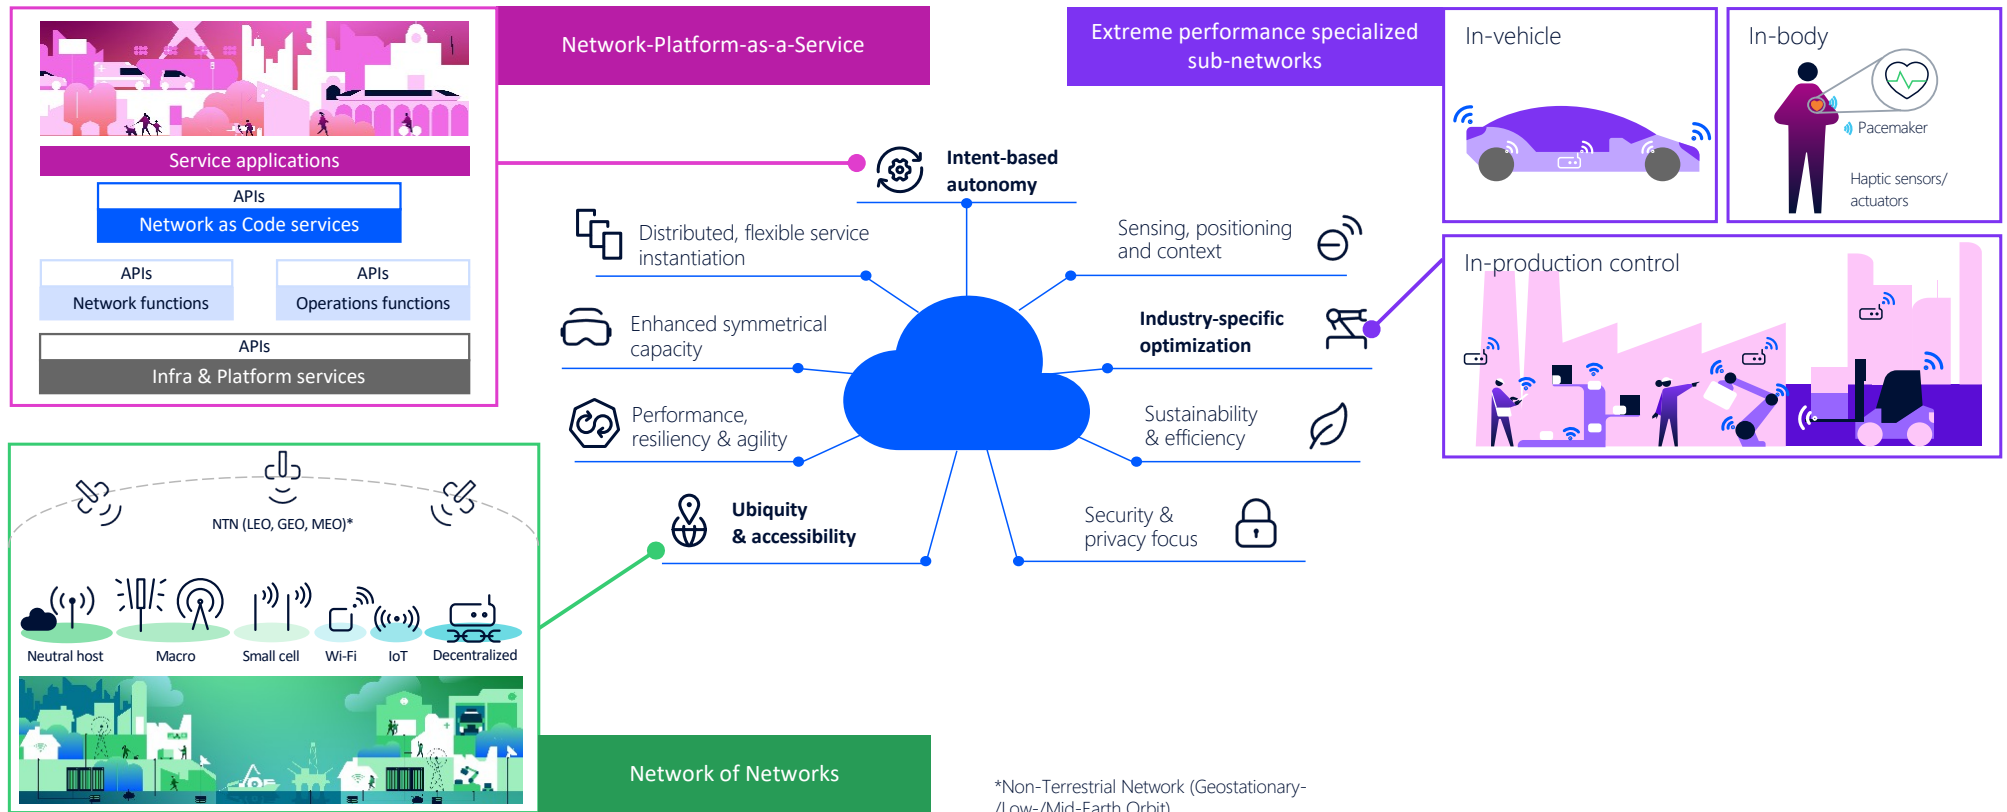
Service applications

APIs

Network as Code services

APIs

Network functions

APIs

Operations functions

APIs

Infra & Platform services

Network-Platform-as-a-Service

Extreme performance specialized sub-networks

In-vehicle

In-body

Pacemaker

Haptic sensors/ actuators

In-production control

Intent-based autonomy

Distributed, flexible service instantiation

Sensing, positioning and context

Enhanced symmetrical capacity

Industry-specific optimization

Performance, resiliency & agility

Sustainability & efficiency

Ubiquity & accessibility

Security & privacy focus

NTN (LEO, GEO, MEO)*

Neutral host

Macro

Small cell

Wi-Fi

IoT

Decentralized

Network of Networks

*Non-Terrestrial Network (Geostationary-/Low-/Mid-Earth Orbit)